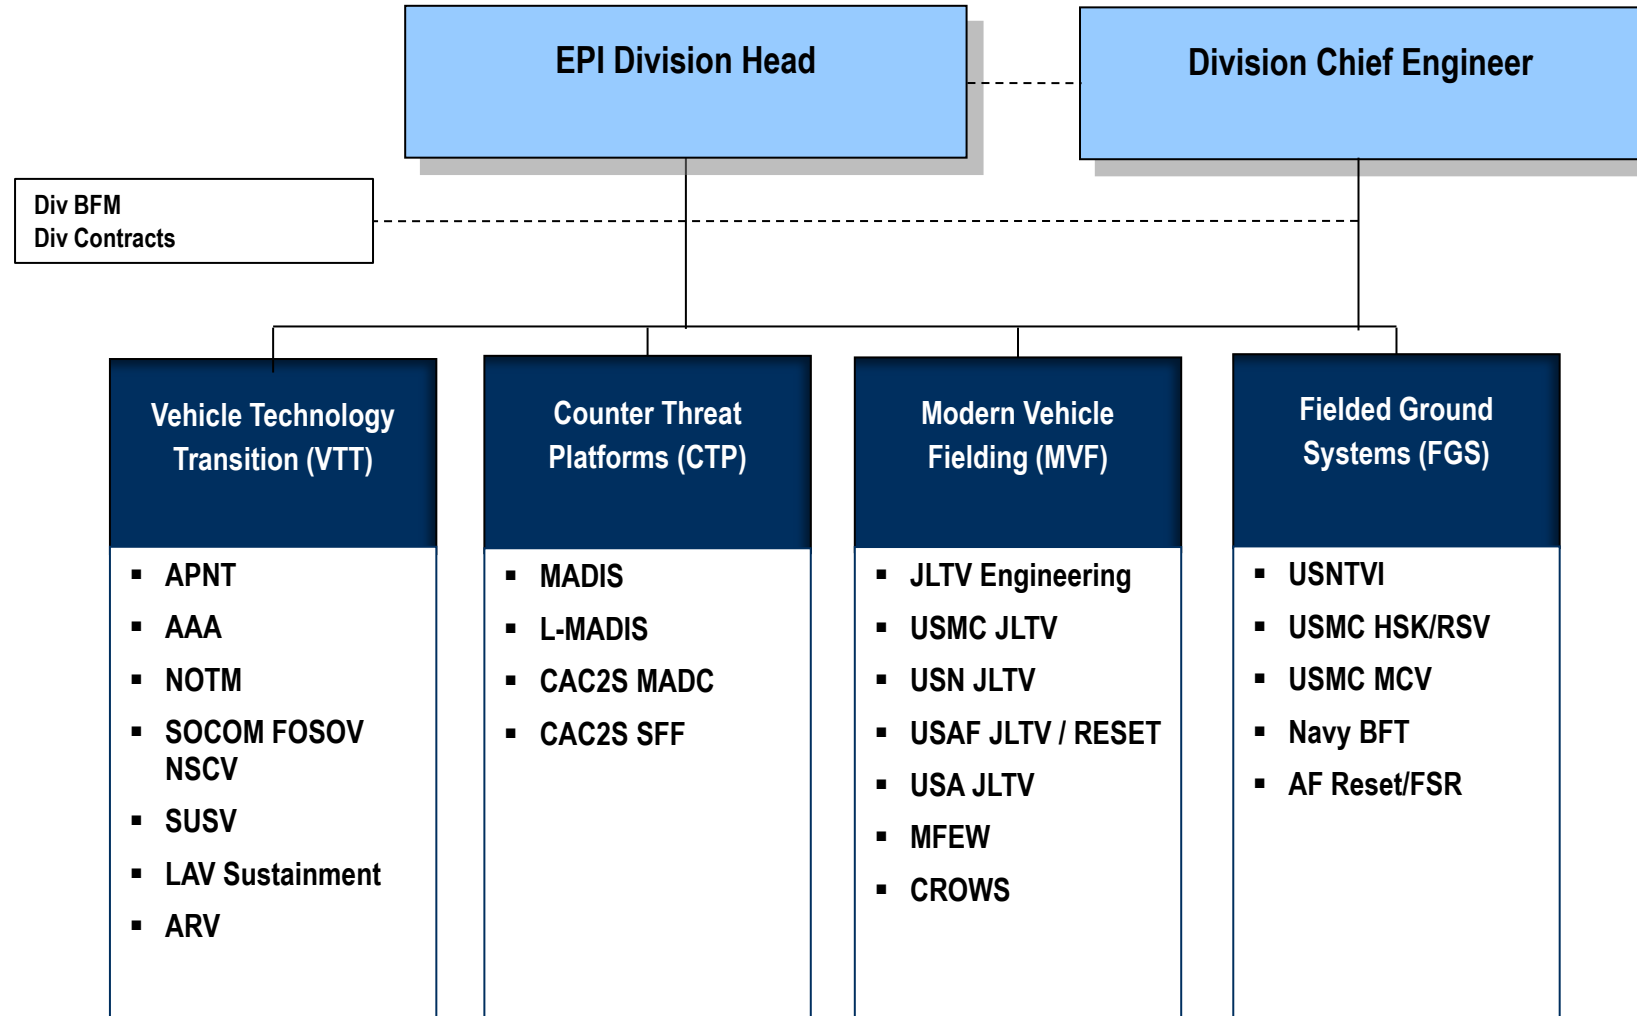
EPI Division Head

Division Chief Engineer

Div BFM
Div Contracts

Vehicle Technology Transition (VTT)

- APNT
- AAA
- NOTM
- SOCOM FOSOV NSCV
- SUSV
- LAV Sustainment
- ARV

Counter Threat Platforms (CTP)

- MADIS
- L-MADIS
- CAC2S MADC
- CAC2S SFF

Modern Vehicle Fielding (MVF)

- JLTV Engineering
- USMC JLTV
- USN JLTV
- USAF JLTV / RESET
- USA JLTV
- MFEW
- CROWS

Fielded Ground Systems (FGS)

- USNTVI
- USMC HSK/RSV
- USMC MCV
- Navy BFT
- AF Reset/FSR